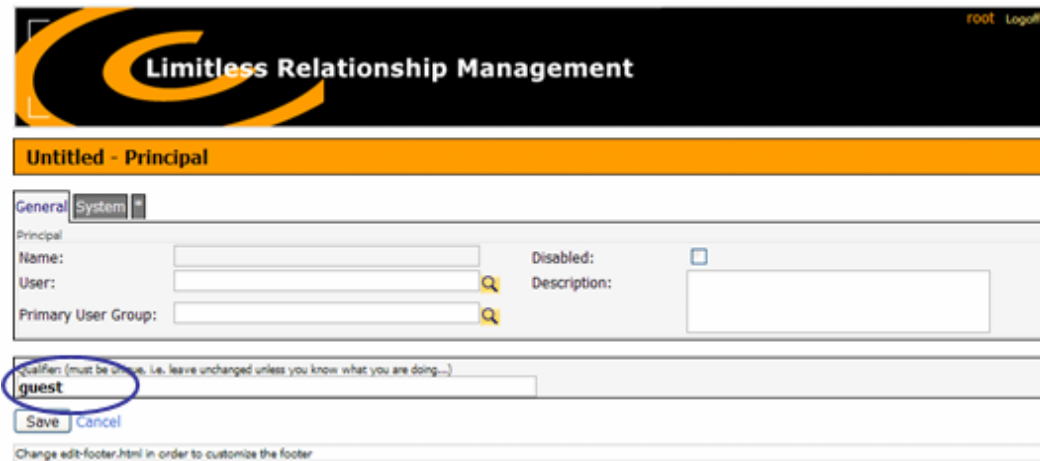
root Logoff

Limitless Relationship Management

Untitled - Principal

General System *

Principal

Name:

User:

Primary User Group:

Disabled:

Description:

Qualifier: (must be unique, i.e. leave unchanged unless you know what you are doing...)

guest

Save Cancel

Change edit-footer.html in order to customize the footer